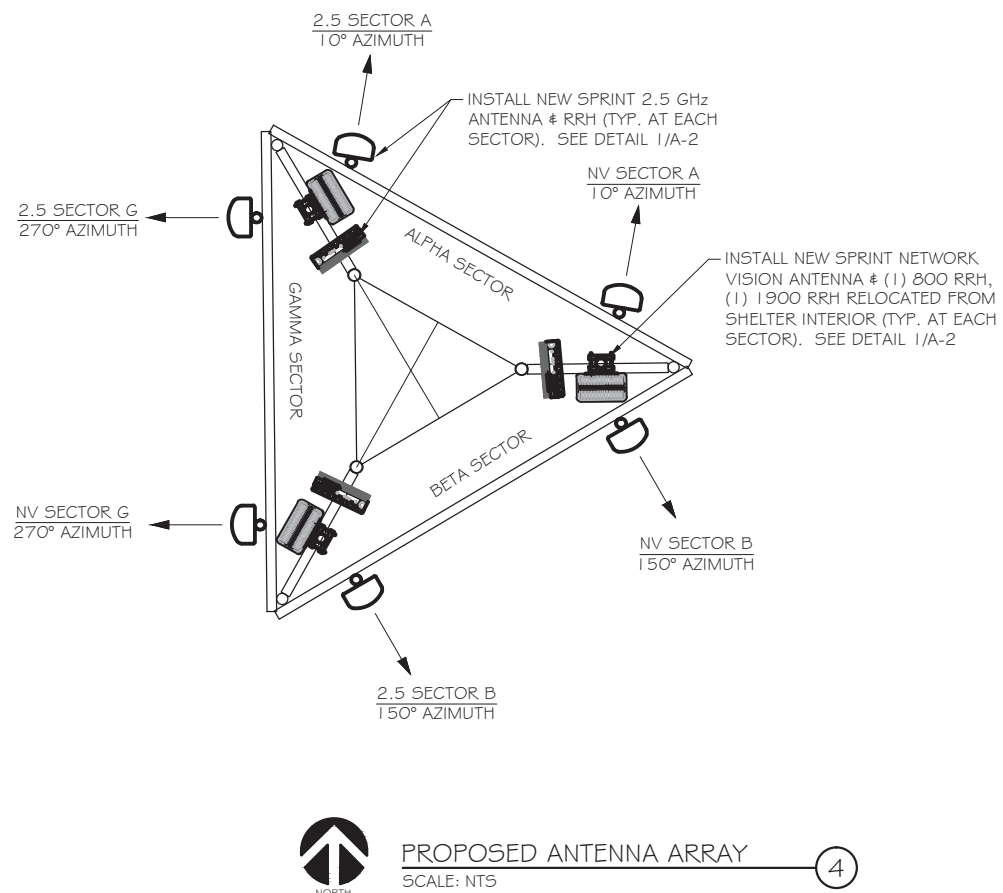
2.5 SECTOR A
10° AZIMUTH

INSTALL NEW SPRINT 2.5 GHz ANTENNA & RRH (TYP. AT EACH SECTOR). SEE DETAIL 1/A-2

NV SECTOR A
10° AZIMUTH

2.5 SECTOR G
270° AZIMUTH

ALPHA SECTOR

GAMMA SECTOR

INSTALL NEW SPRINT NETWORK VISION ANTENNA & (1) 800 RRH, (1) 1900 RRH RELOCATED FROM SHELTER INTERIOR (TYP. AT EACH SECTOR). SEE DETAIL 1/A-2

BETA SECTOR

NV SECTOR G
270° AZIMUTH

NV SECTOR B
150° AZIMUTH

2.5 SECTOR B
150° AZIMUTH

NORTH

PROPOSED ANTENNA ARRAY
SCALE: NTS

4